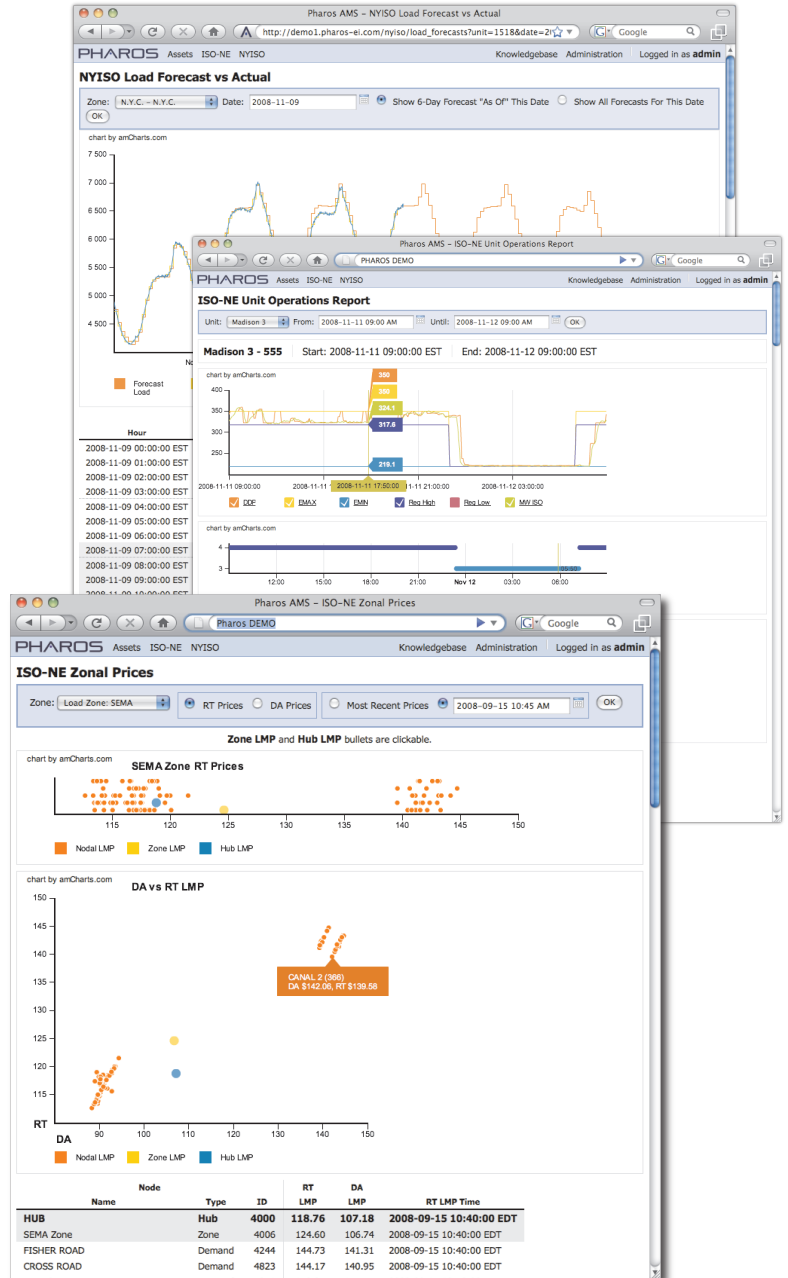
Pharos AMS – NYISO Load Forecast vs Actual

http://demo1.pharos-ei.com/nyiso/load_forecasts?unit=1518&date=2

Google

PHAROS Assets ISO-NE NYISO Knowledgebase Administration Logged in as admin

NYISO Load Forecast vs Actual

Zone: N.Y.C. – N.Y.C. Date: 2008-11-09 Show 6-Day Forecast "As Of" This Date Show All Forecasts For This Date OK

chart by amCharts.com

7 500
7 000
6 500
6 000
5 500
5 000
4 500

Forecast Load

| Hour |
|---|
| 2008-11-09 00:00:00 EST |
| 2008-11-09 01:00:00 EST |
| 2008-11-09 02:00:00 EST |
| 2008-11-09 03:00:00 EST |
| 2008-11-09 04:00:00 EST |
| 2008-11-09 05:00:00 EST |
| 2008-11-09 06:00:00 EST |
| 2008-11-09 07:00:00 EST |
| 2008-11-09 08:00:00 EST |
| 2008-11-09 09:00:00 EST |

Pharos AMS – ISO-NE Unit Operations Report

PHAROS DEMO

Google

PHAROS Assets ISO-NE NYISO Knowledgebase Administration Logged in as admin

ISO-NE Unit Operations Report

Unit: Madison 3 From: 2008-11-11 09:00 AM Until: 2008-11-12 09:00 AM OK

Madison 3 - 555 Start: 2008-11-11 09:00:00 EST End: 2008-11-12 09:00:00 EST

chart by amCharts.com

400
350
300
250

350
350
324.1
317.6
219.1

2008-11-11 09:00:00 2008-11-11 2008-11-11 17:50:00 11-11 21:00:00 2008-11-12 03:00:00

DDP EMAX EMN Reg High Reg Low MW ISO

chart by amCharts.com

4
3

12:00 15:00 18:00 21:00 Nov 12 03:00 06:00

Pharos AMS – ISO-NE Zonal Prices

Pharos DEMO

Google

PHAROS Assets ISO-NE NYISO Knowledgebase Administration Logged in as admin

ISO-NE Zonal Prices

Zone: Load Zone: SEMA RT Prices DA Prices Most Recent Prices 2008-09-15 10:45 AM OK

Zone LMP and Hub LMP bullets are clickable.

chart by amCharts.com

SEMA Zone RT Prices

115 120 125 130 135 140 145 150

Nodal LMP Zone LMP Hub LMP

chart by amCharts.com

DA vs RT LMP

150
145
140
135
130
125
120
115
RT

CANAL 2 (366)
DA $142.06, RT $139.58

90 100 110 120 130 140 150
DA

Nodal LMP Zone LMP Hub LMP

| Node Name | Type | ID | RT LMP | DA LMP | RT LMP Time |
|---|---|---|---|---|---|
| HUB | Hub | 4000 | 118.76 | 107.18 | 2008-09-15 10:40:00 EDT |
| SEMA Zone | Zone | 4006 | 124.60 | 106.74 | 2008-09-15 10:40:00 EDT |
| FISHER ROAD | Demand | 4244 | 144.73 | 141.31 | 2008-09-15 10:40:00 EDT |
| CROSS ROAD | Demand | 4823 | 144.17 | 140.95 | 2008-09-15 10:40:00 EDT |